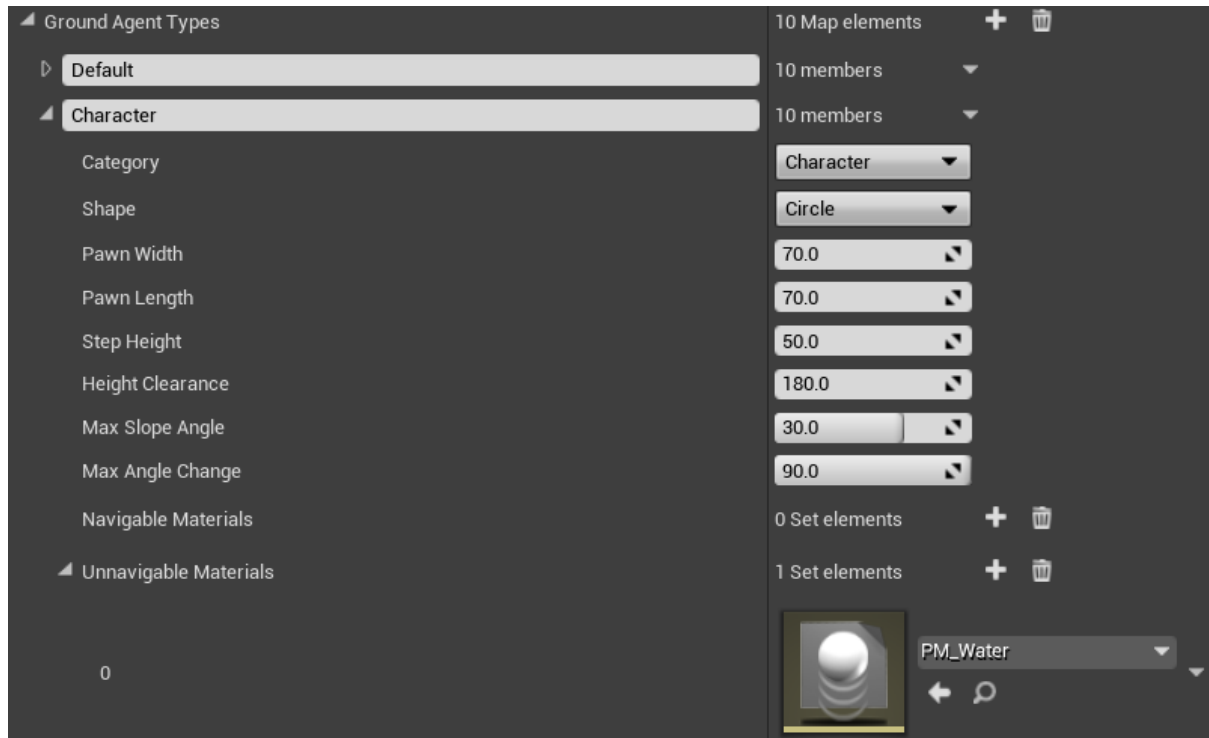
Ground Agent Types | 10 Map elements
Default | 10 members
Character | 10 members
Category | Character
Shape | Circle
Pawn Width | 70.0
Pawn Length | 70.0
Step Height | 50.0
Height Clearance | 180.0
Max Slope Angle | 30.0
Max Angle Change | 90.0
Navigable Materials | 0 Set elements
Unnavigable Materials | 1 Set elements
0 | PM_Water